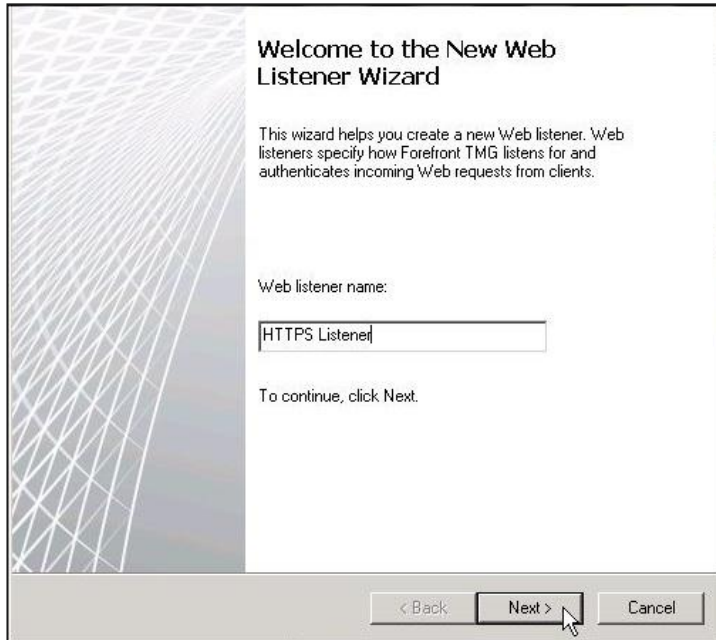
Welcome to the New Web Listener Wizard

This wizard helps you create a new Web listener. Web listeners specify how Forefront TMG listens for and authenticates incoming Web requests from clients.

Web listener name:

HTTPS Listener

To continue, click Next.

< Back | Next > | Cancel